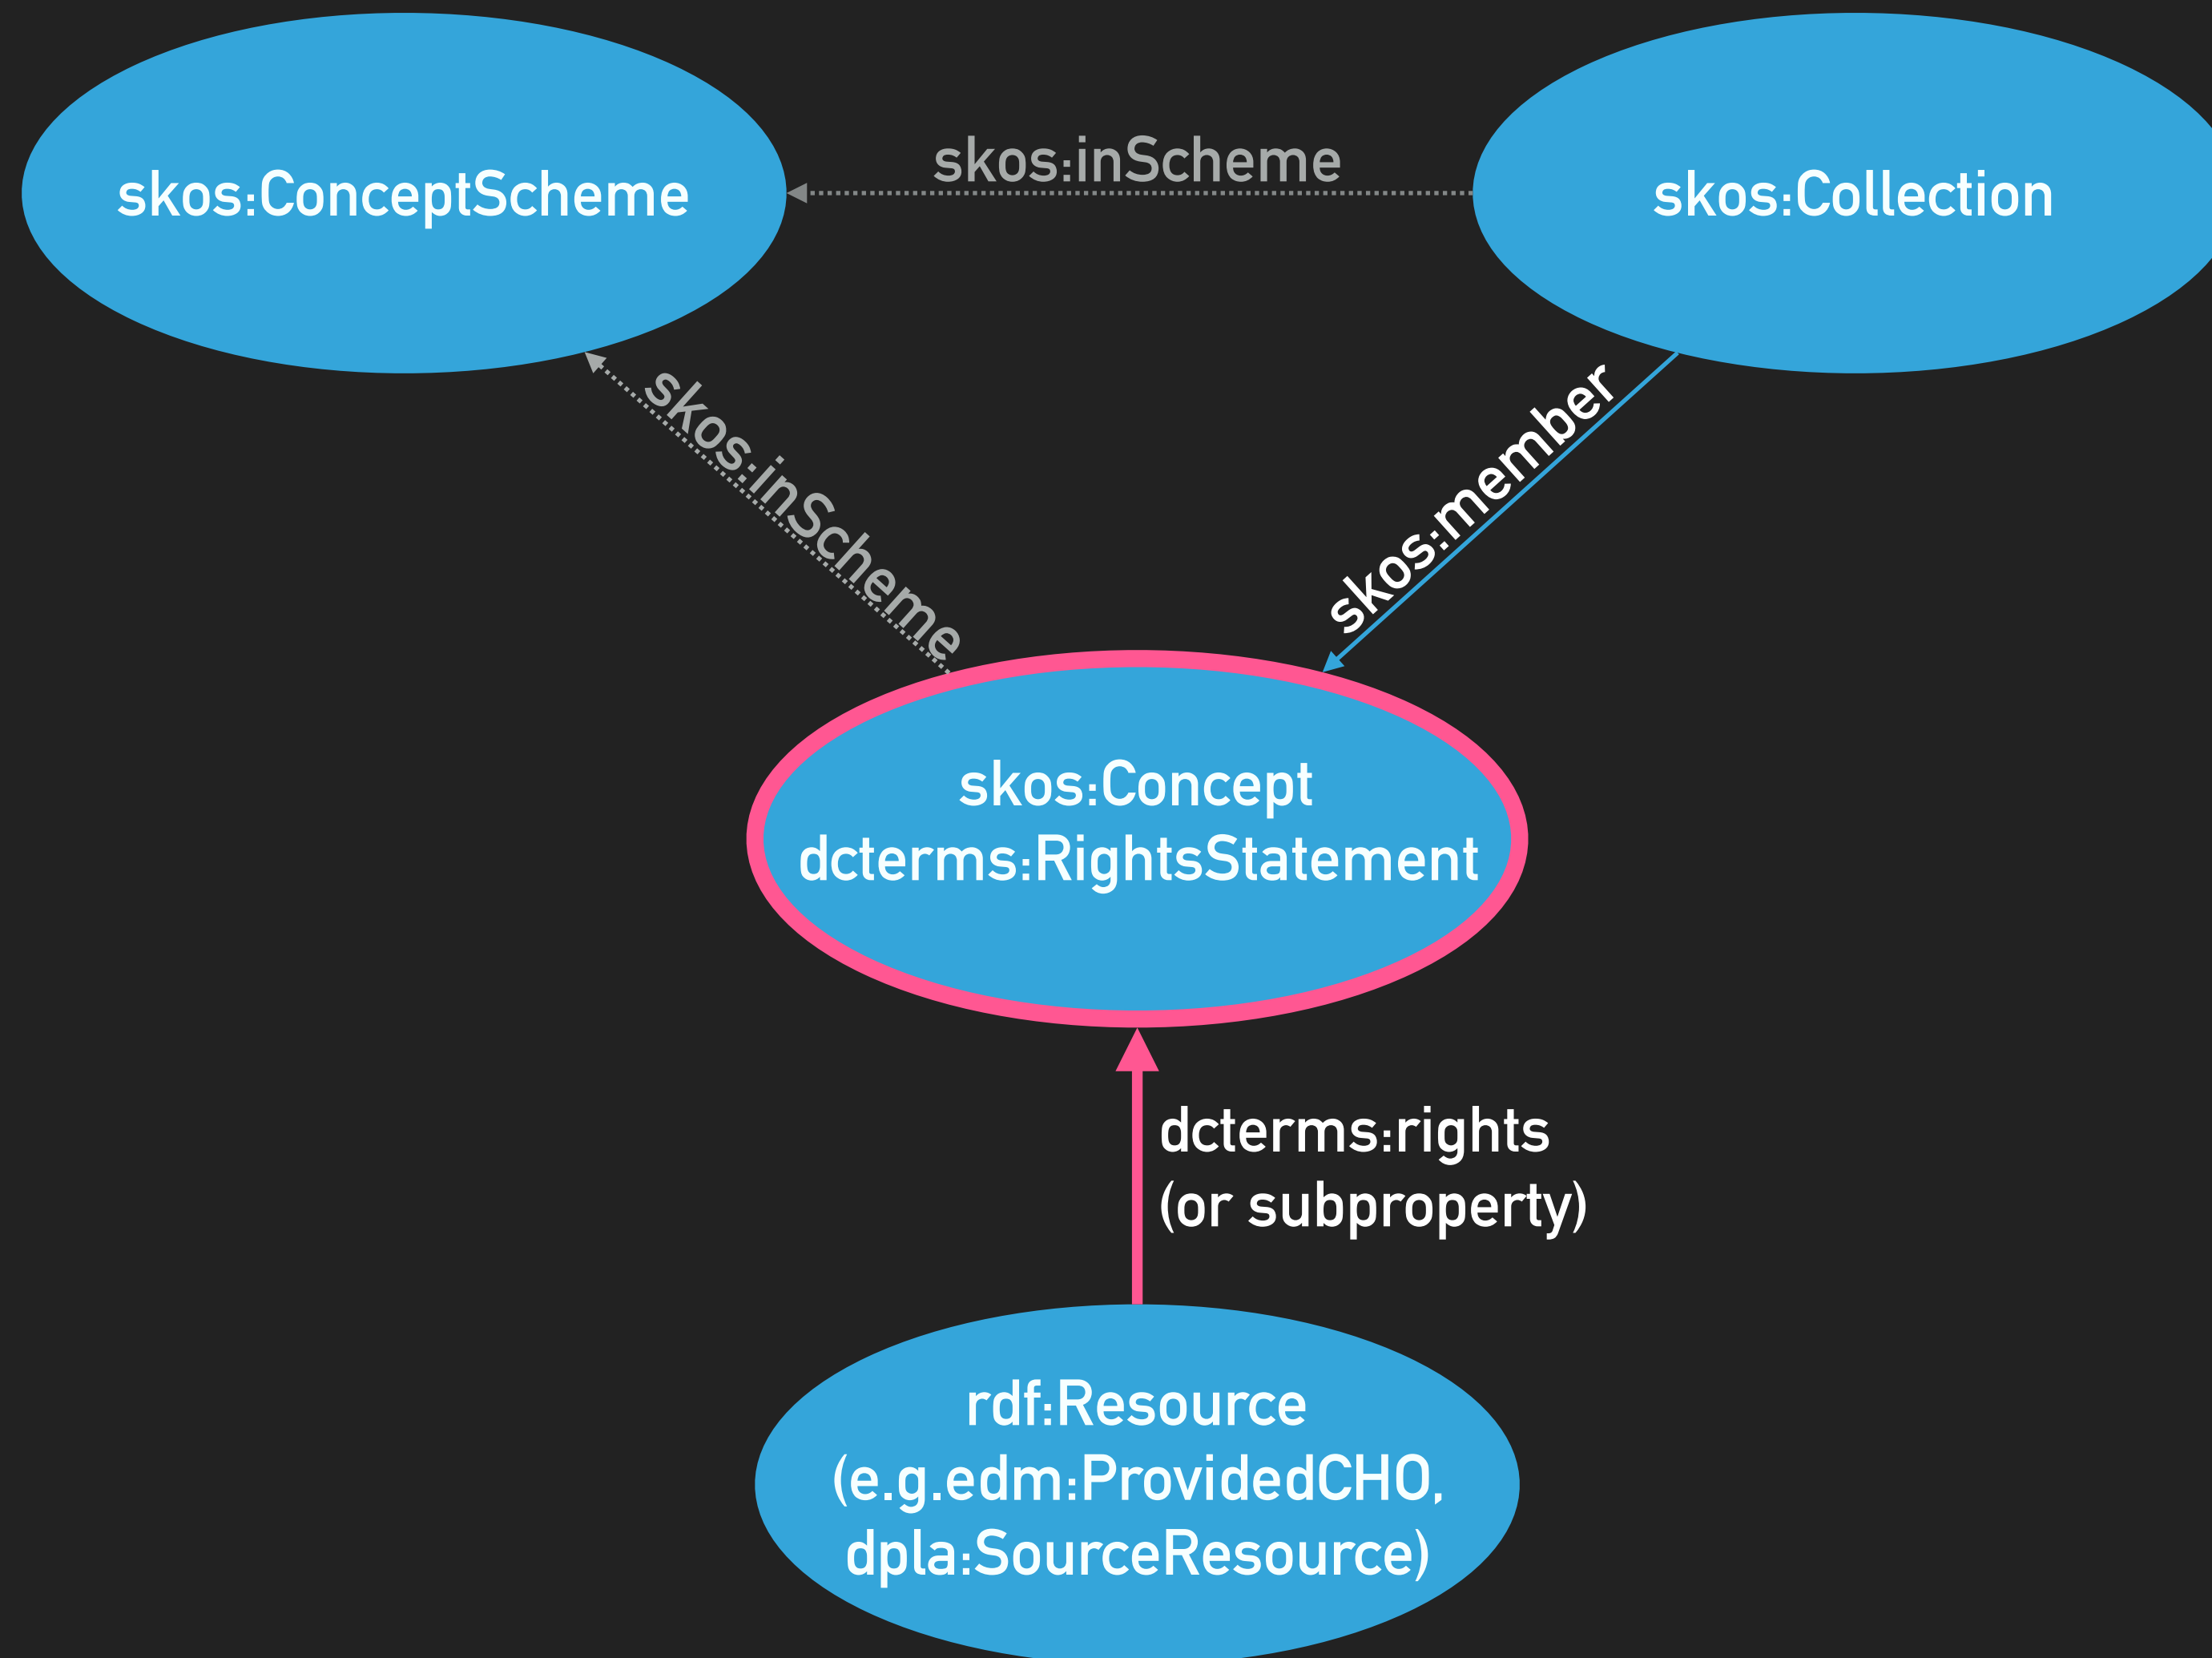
skos:ConceptScheme

skos:inScheme

skos:Collection

skos:inScheme

skos:member

skos:Concept
dcterms:RightsStatement

dcterms:rights
(or subproperty)

rdf:Resource
(e.g.edm:ProvidedCHO,
dpla:SourceResource)